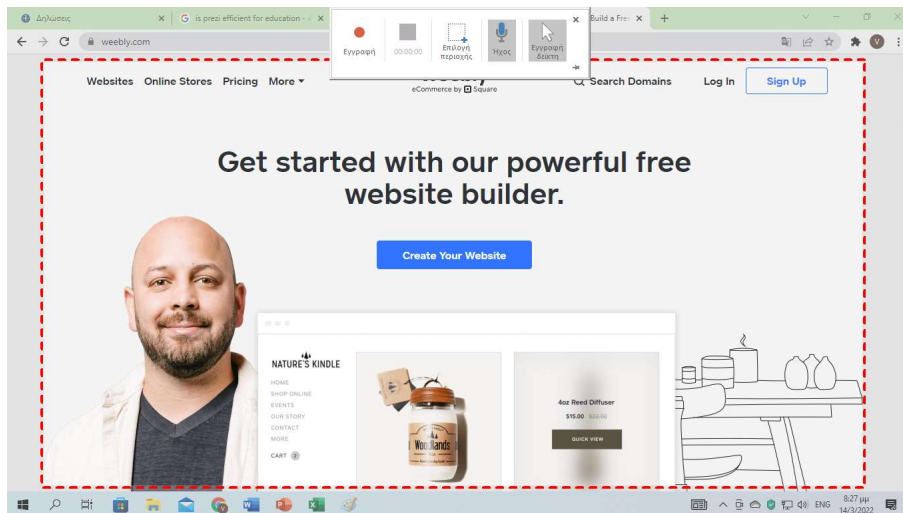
Δηλώσεις ×
is prezi efficient for education - ×
Build a Fre ×
+
weebly.com

Εγγραφή
00:00:00
Επιλογή περιοχής
Ήχος
Εγγραφή δείκτη

Websites Online Stores Pricing More
weebly
eCommerce by Square
Search Domains Log In Sign Up

Get started with our powerful free website builder.

Create Your Website

NATURE'S KINDLE
HOME
SHOP ONLINE
EVENTS
OUR STORY
CONTACT
MORE
CART 2

WoodLands

4oz Reed Diffuser
$15.00 $22.00
QUICK VIEW

ENG
8:27 μμ
14/3/2022